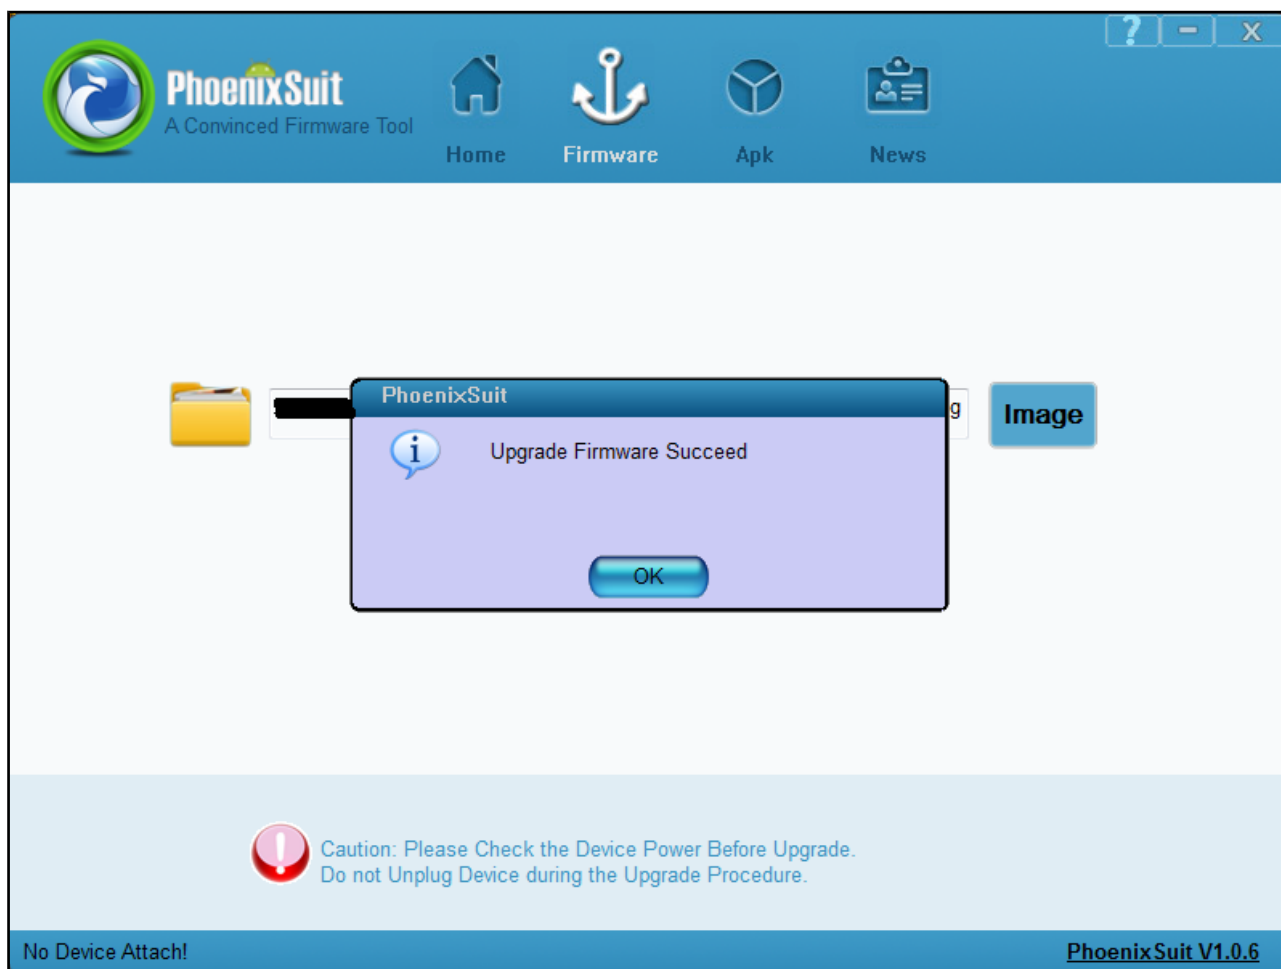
? – X

PhoenixSuit
A Convinced Firmware Tool

Home Firmware Apk News

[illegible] g

Image

PhoenixSuit

Upgrade Firmware Succeed

OK

Caution: Please Check the Device Power Before Upgrade.
Do not Unplug Device during the Upgrade Procedure.

No Device Attach!

PhoenixSuit V1.0.6